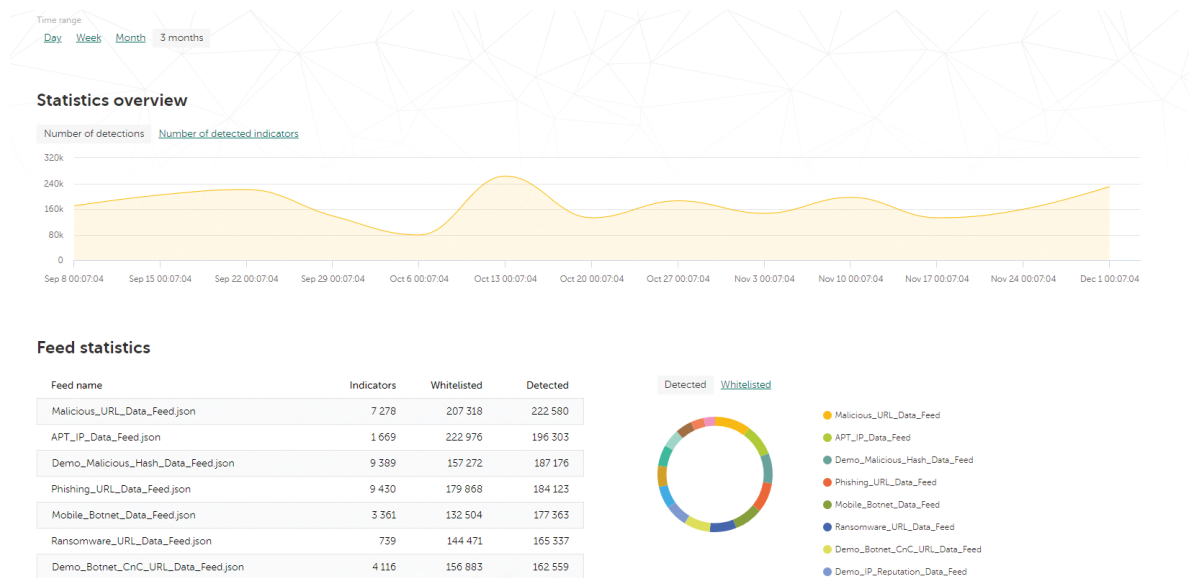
Time range
Day Week Month 3 months

Statistics overview

Number of detections Number of detected indicators

320k
240k
160k
80k
0

Sep 8 00:07:04 Sep 15 00:07:04 Sep 22 00:07:04 Sep 29 00:07:04 Oct 6 00:07:04 Oct 13 00:07:04 Oct 20 00:07:04 Oct 27 00:07:04 Nov 3 00:07:04 Nov 10 00:07:04 Nov 17 00:07:04 Nov 24 00:07:04 Dec 1 00:07:04

Feed statistics

| Feed name | Indicators | Whitelisted | Detected |
|---|---|---|---|
| Malicious_URL_Data_Feed.json | 7 278 | 207 318 | 222 580 |
| APT_IP_Data_Feed.json | 1 669 | 222 976 | 196 303 |
| Demo_Malicious_Hash_Data_Feed.json | 9 389 | 157 272 | 187 176 |
| Phishing_URL_Data_Feed.json | 9 430 | 179 868 | 184 123 |
| Mobile_Botnet_Data_Feed.json | 3 361 | 132 504 | 177 363 |
| Ransomware_URL_Data_Feed.json | 739 | 144 471 | 165 337 |
| Demo_Botnet_CnC_URL_Data_Feed.json | 4 116 | 156 883 | 162 559 |

Detected Whitelisted

Malicious_URL_Data_Feed
APT_IP_Data_Feed
Demo_Malicious_Hash_Data_Feed
Phishing_URL_Data_Feed
Mobile_Botnet_Data_Feed
Ransomware_URL_Data_Feed
Demo_Botnet_CnC_URL_Data_Feed
Demo_IP_Reputation_Data_Feed